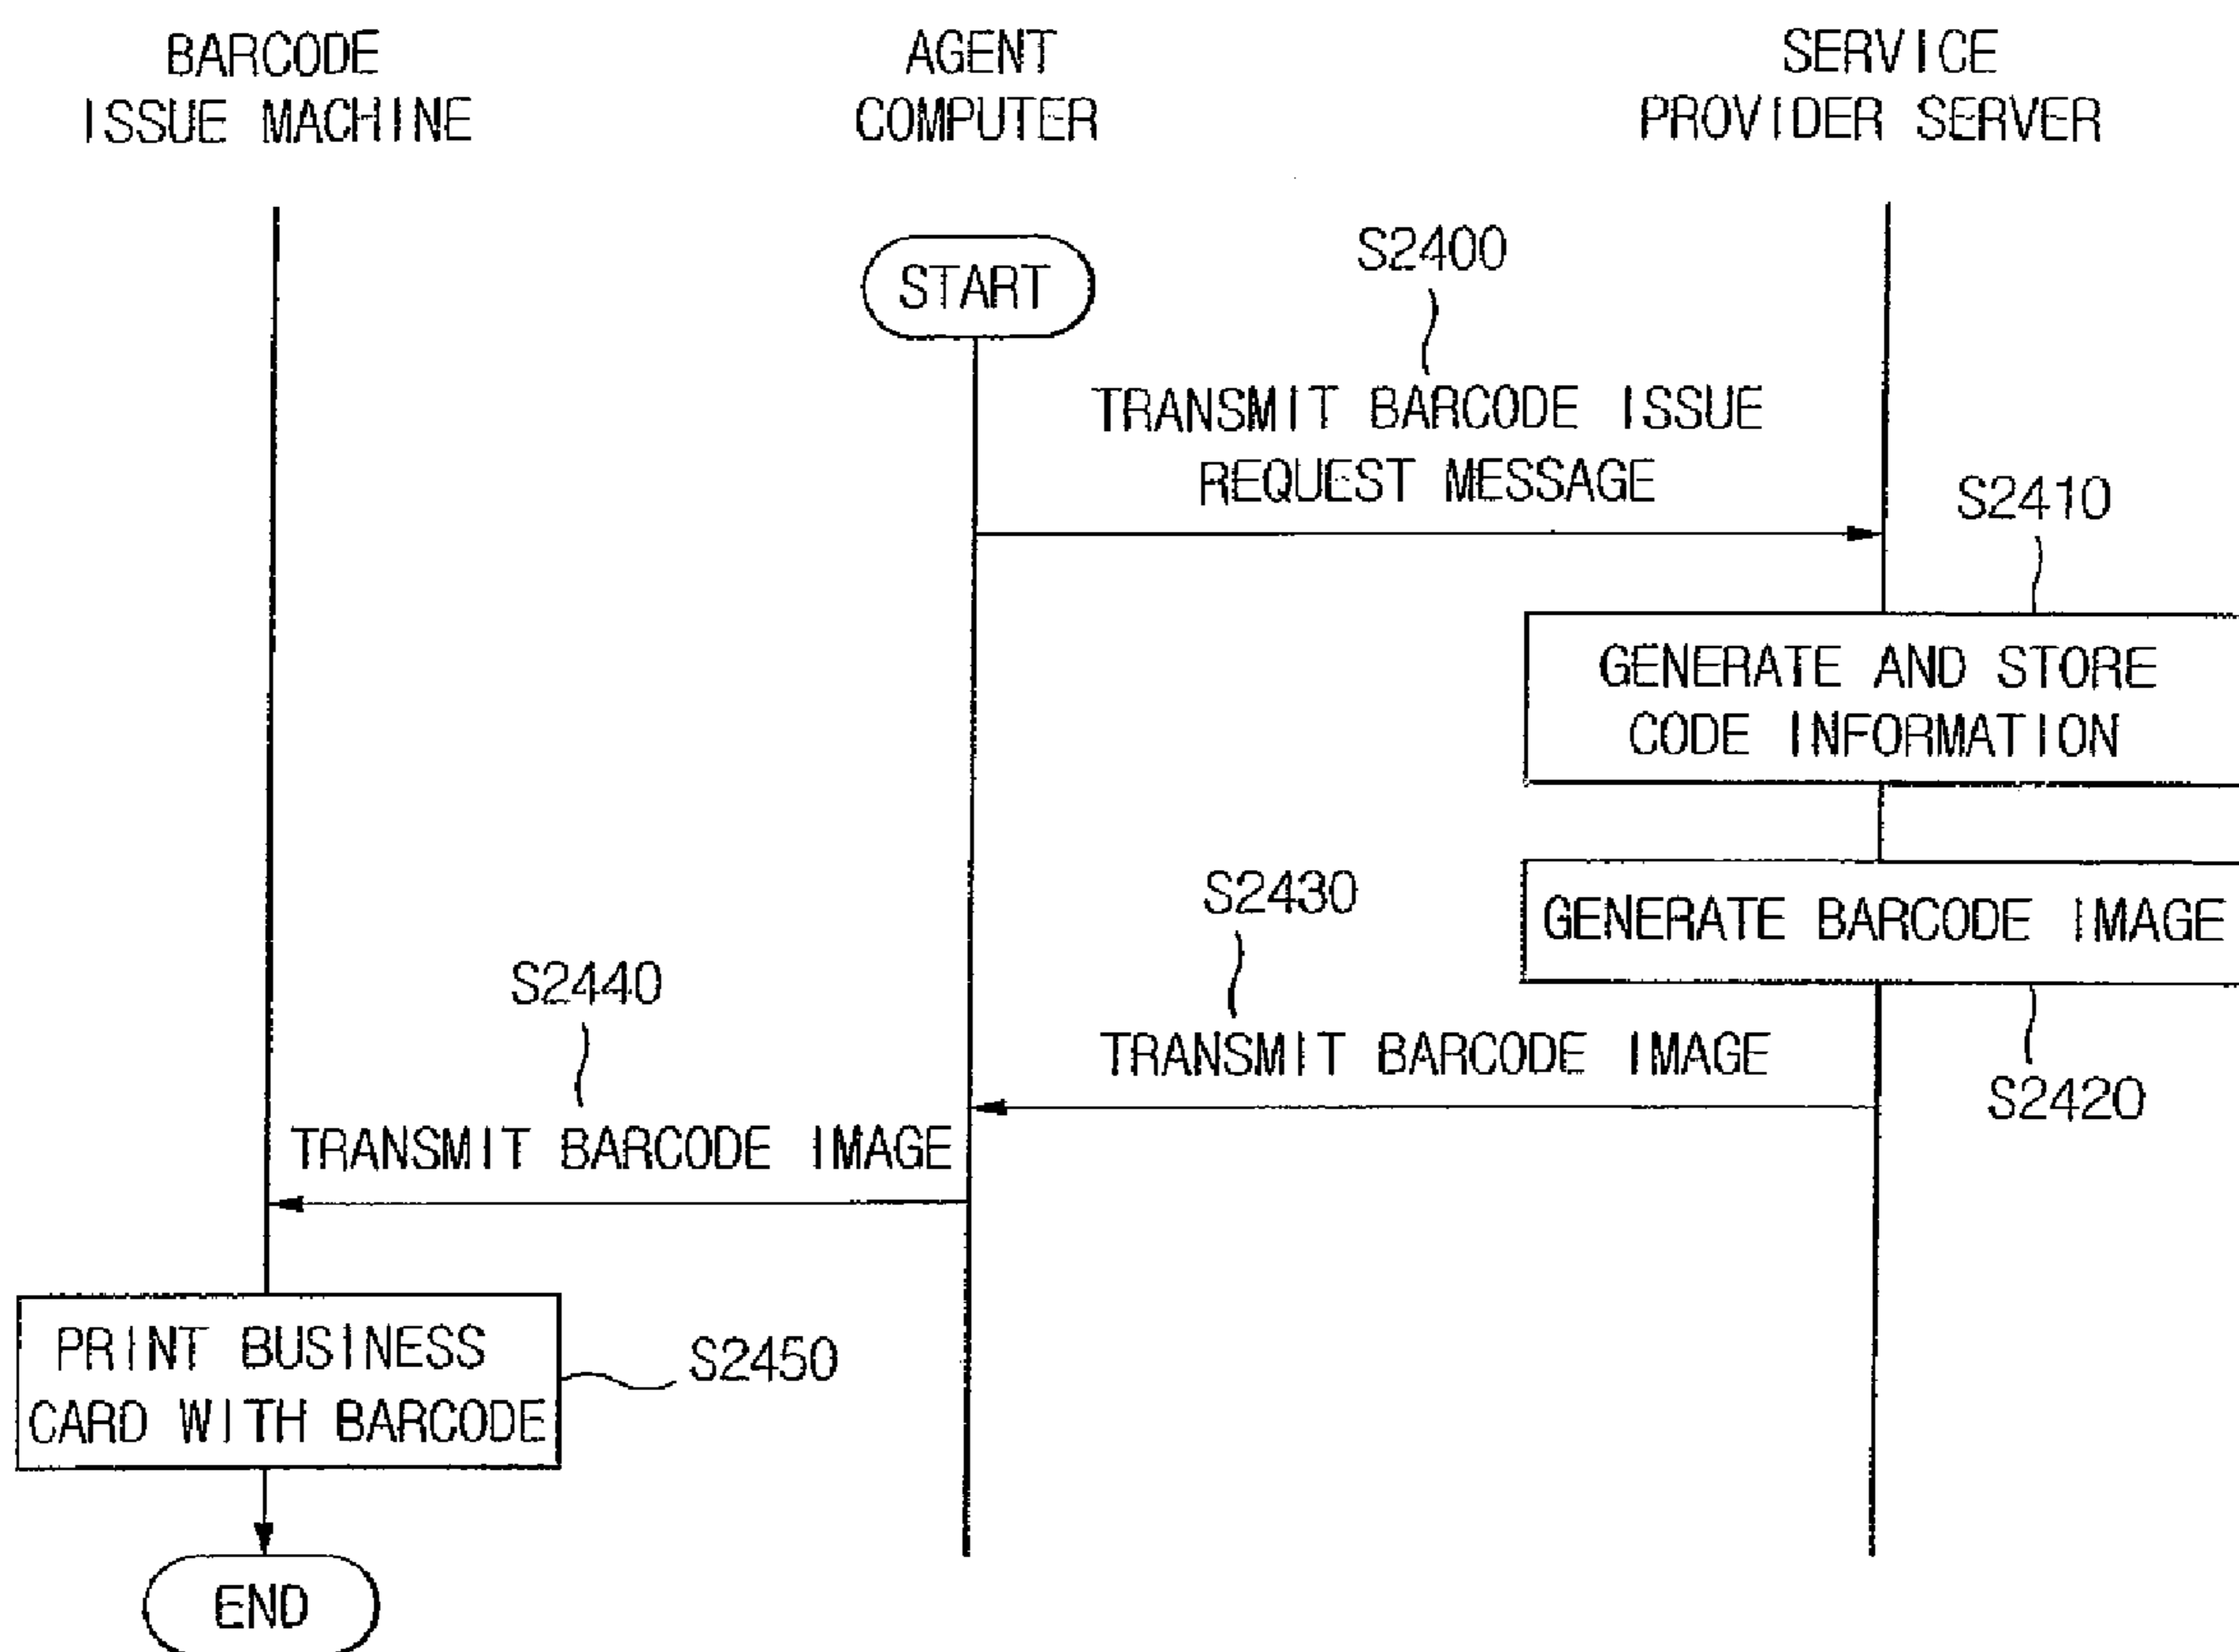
BARCODE ISSUE MACHINE

AGENT COMPUTER

SERVICE PROVIDER SERVER

START

S2400

TRANSMIT BARCODE ISSUE REQUEST MESSAGE

S2410

GENERATE AND STORE CODE INFORMATION

S2430

GENERATE BARCODE IMAGE

S2440

TRANSMIT BARCODE IMAGE

S2420

TRANSMIT BARCODE IMAGE

PRINT BUSINESS CARD WITH BARCODE

S2450

END